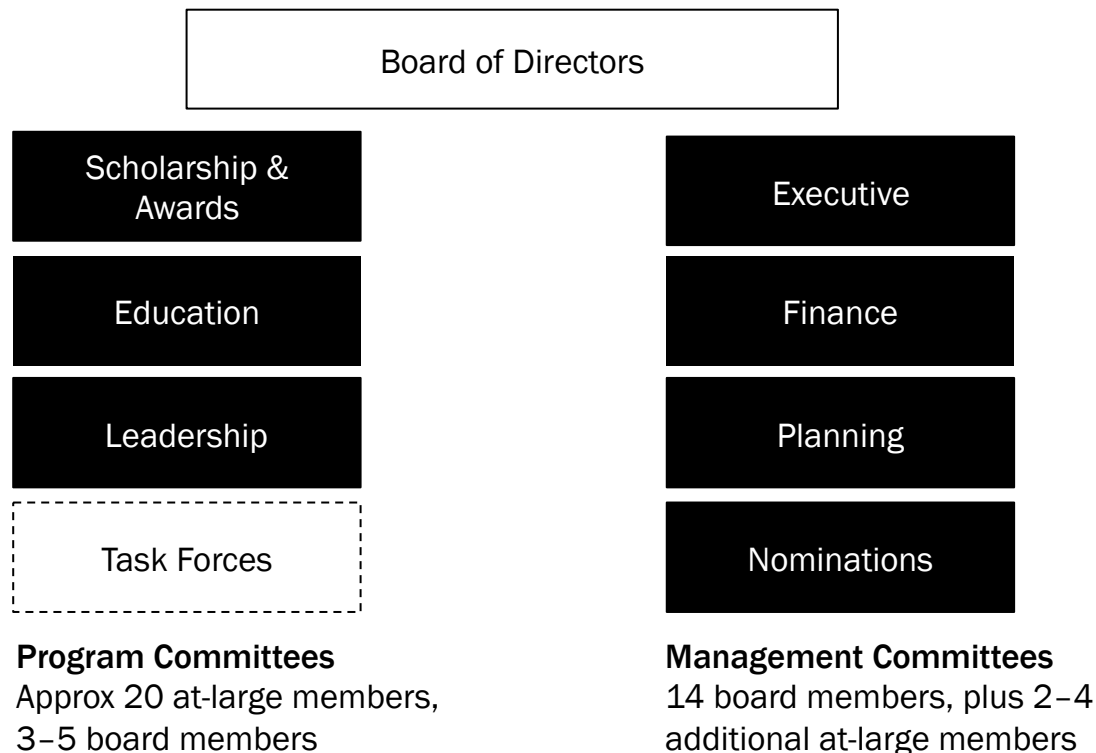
Board of Directors

Scholarship & Awards

Education

Leadership

Task Forces

Program Committees
Approx 20 at-large members, 3–5 board members

Executive

Finance

Planning

Nominations

Management Committees
14 board members, plus 2–4 additional at-large members